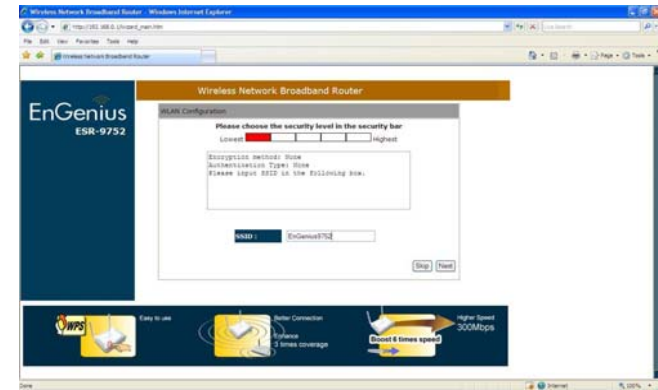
Wireless Network Broadband Router - Windows Internet Explorer

http://192.168.0.1/wizard_main.htm

File Edit View Favorites Tools Help

Wireless Network Broadband Router

Wireless Network Broadband Router

EnGenius
ESR-9752

WLAN Configuration

Please choose the security level in the security bar

Lowest Highest

Encryption method: None
Authentication Type: None
Please input SSID in the following box.

SSID : EnGenius9752

Skip Next

WPS Easy to use

Better Connection

Enhance 3 times coverage

Higher Speed 300Mbps

Boost 6 times speed

Done

Internet

100%